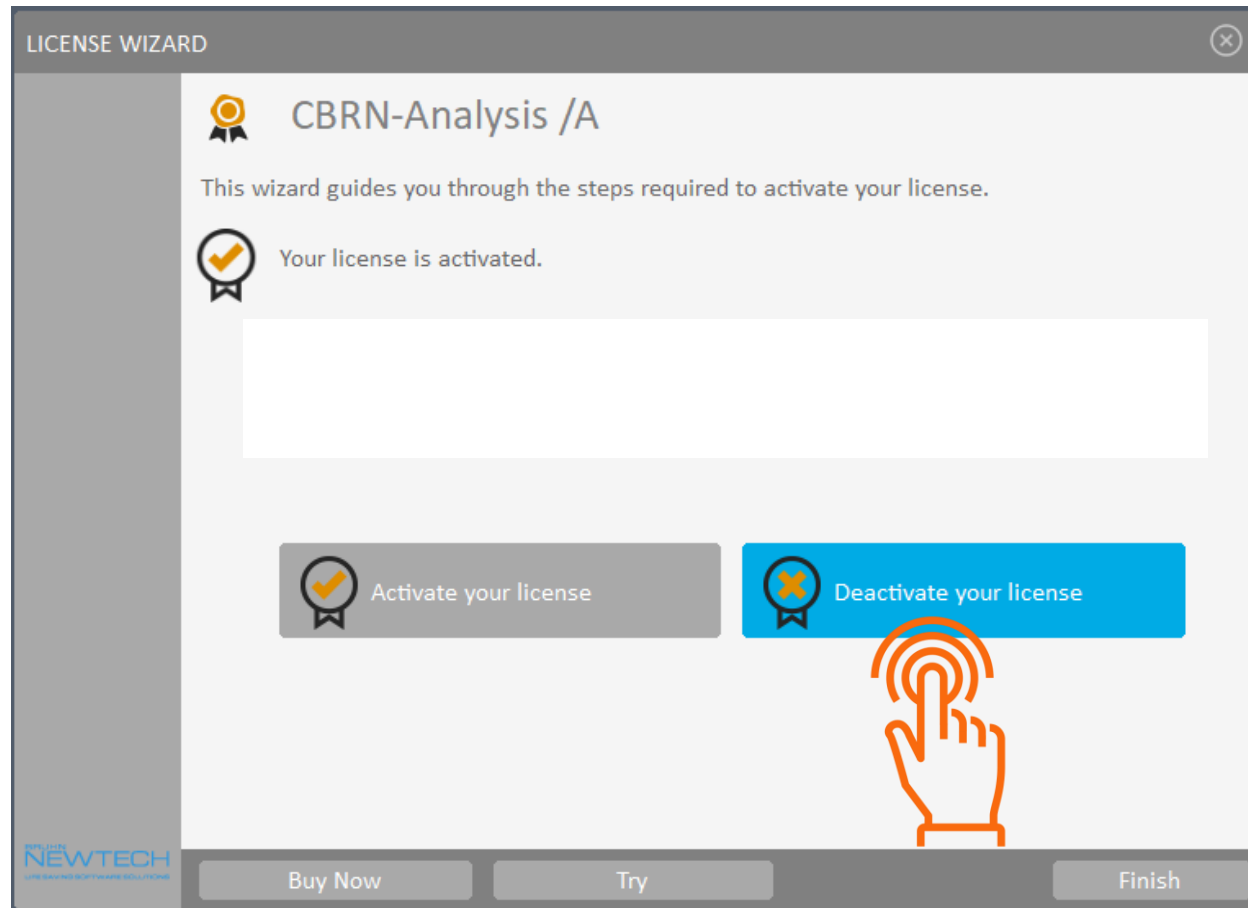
LICENSE WIZARD

CBRN-Analysis /A

This wizard guides you through the steps required to activate your license.

Your license is activated.

Activate your license

Deactivate your license

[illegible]
NEWTECH
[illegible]

Buy Now

Try

Finish